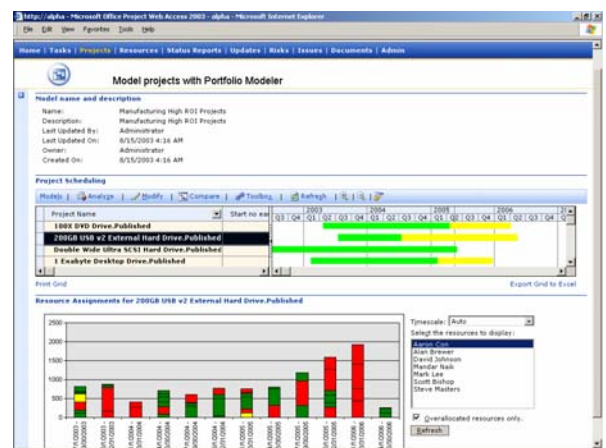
http://alpha - Microsoft Office Project Web Access 2003 - alpha - Microsoft Internet Explorer

File Edit View Favorites Tools Help

Home | Tasks | Projects | Resources | Status Reports | Updates | Risks | Issues | Documents | Admin

Model projects with Portfolio Modeler

Model name and description

Name: Manufacturing High ROI Projects
Description: Manufacturing High ROI Projects
Last Updated By: Administrator
Last Updated On: 8/15/2003 4:16 AM
Owner: Administrator
Created On: 8/15/2003 4:16 AM

Project Scheduling

Models | Analyze | Modify | Compare | Toolbox | Refresh

| Project Name | Start no ea |
|---|---|
| 100X DVD Drive.Published | |
| 200GB USB v2 External Hard Drive.Published | |
| Double Wide Ultra SCSI Hard Drive.Published | |
| 1 Exabyte Desktop Drive.Published | |

2003 2004 2005 2006
Q3 Q4 Q1 Q2 Q3 Q4 Q1 Q2 Q3 Q4 Q1 Q2 Q3 Q4 Q1 Q2 Q3 Q4

Print Grid

Export Grid to Excel

Resource Assignments for 200GB USB v2 External Hard Drive.Published

2500
2000
1500
1000
500
0

Timescale: Auto

Select the resources to display:

Aaron Con
Alan Brewer
David Johnson
Mandar Naik
Mark Lee
Scott Bishop
Steve Masters

Overallocated resources only.

Refresh